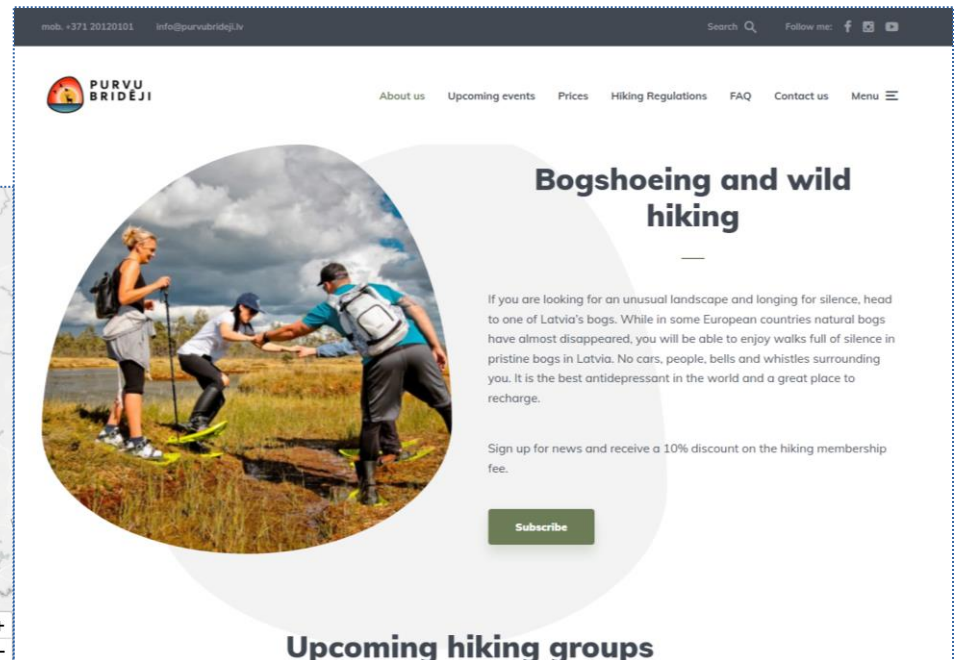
mob. +371 20120101 info@purvubrideji.lv

Search Follow me:

PURVU BRIDĒJI

About us Upcoming events Prices Hiking Regulations FAQ Contact us Menu

Bogshoeing and wild hiking

If you are looking for an unusual landscape and longing for silence, head to one of Latvia's bogs. While in some European countries natural bogs have almost disappeared, you will be able to enjoy walks full of silence in pristine bogs in Latvia. No cars, people, bells and whistles surrounding you. It is the best antidepressant in the world and a great place to recharge.

Sign up for news and receive a 10% discount on the hiking membership fee.

Subscribe

Upcoming hiking groups